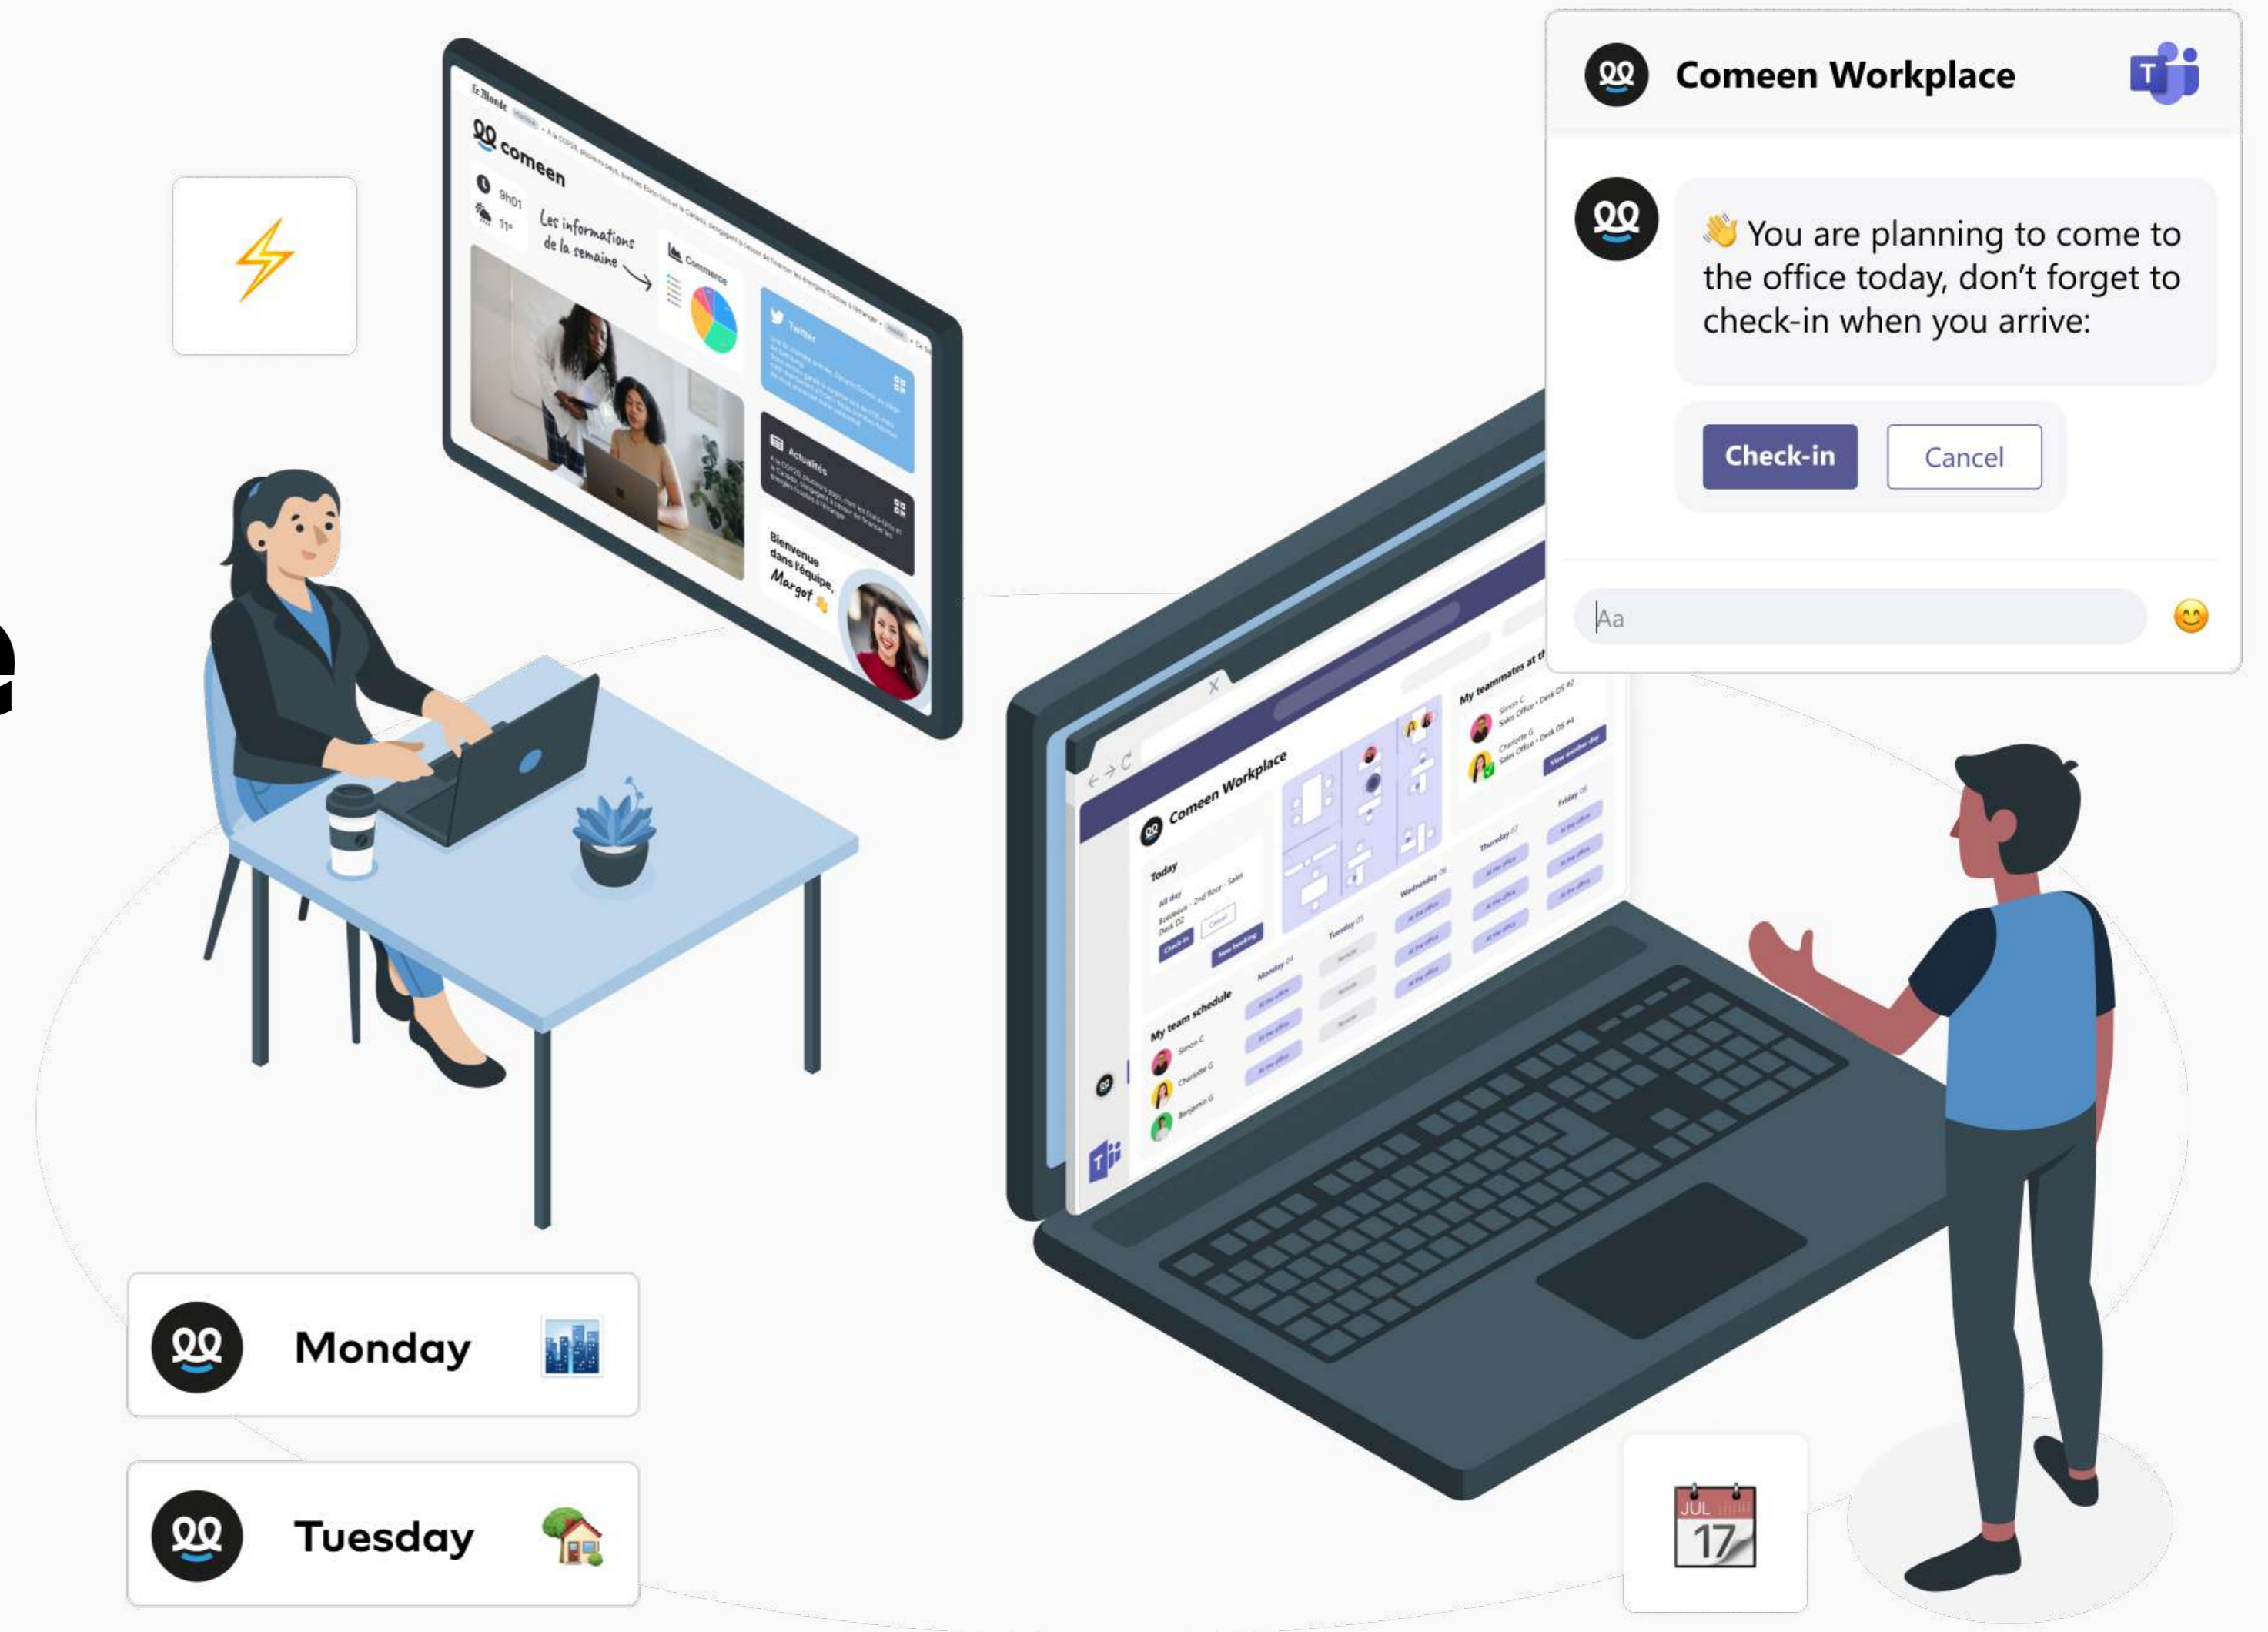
Comeen Workplace

👋 You are planning to come to the office today, don't forget to check-in when you arrive:

Check-in

Cancel

Aa

comeen

9h01

11°

Les informations de la semaine

Commerce

Twitter

Actualités

Bienvenue dans l'équipe, Margot

Comeen Workplace

Today

Check-in

Cancel

New booking

My teammates at th

Simon C

Charlotte G

My team schedule

Simon C

Charlotte G

Benjamin G

Monday 14

Tuesday 15

Wednesday 16

Thursday 17

Friday 18

Monday

Tuesday

JUL

17